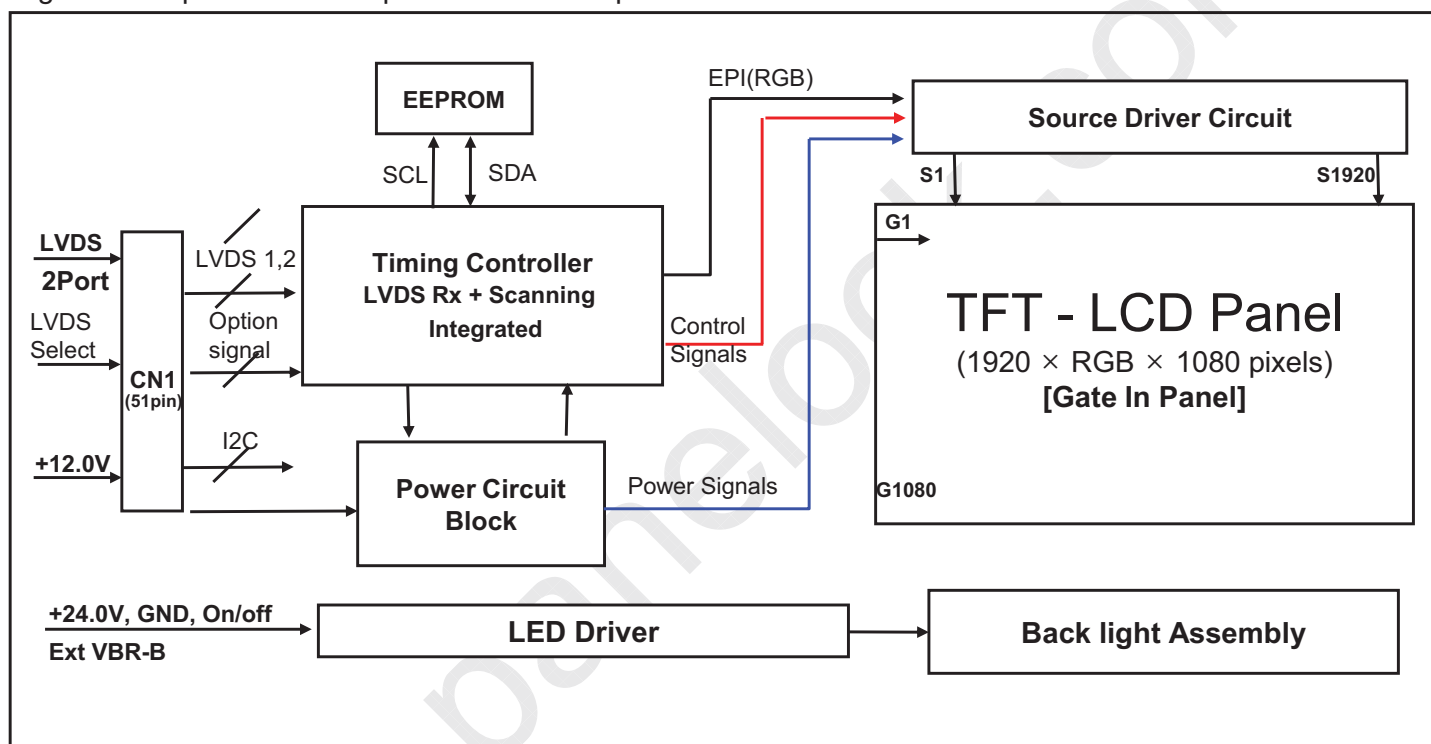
EEPROM

SCL

SDA

EPI(RGB)

Source Driver Circuit

S1

S1920

G1

LVDS 2Port

LVDS Select

+12.0V

CN1 (51pin)

LVDS 1,2

Option signal

I2C

Timing Controller
LVDS Rx + Scanning Integrated

Control Signals

TFT - LCD Panel
(1920 × RGB × 1080 pixels)
[Gate In Panel]

Power Circuit Block

Power Signals

G1080

+24.0V, GND, On/off
Ext VBR-B

LED Driver

Back light Assembly

panelook.com